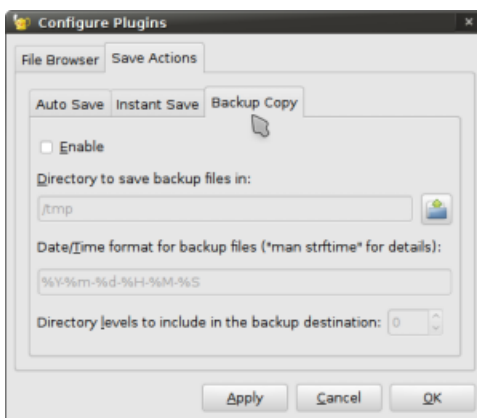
Configure Plugins

File Browser | Save Actions

Auto Save | Instant Save | Backup Copy

Enable

Directory to save backup files in:

/tmp

Date/Time format for backup files ("man strftime" for details):

%Y-%m-%d-%H-%M-%S

Directory levels to include in the backup destination: 0

Apply | Cancel | OK